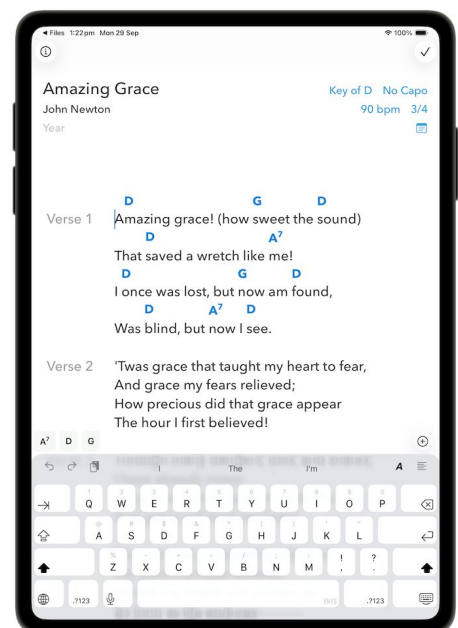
◂ Files 1:22pm Mon 29 Sep

100%

ⓘ

✓

Amazing Grace

Key of D No Capo

John Newton

90 bpm 3/4

Year

D G D
Verse 1 Amazing grace! (how sweet the sound)
D $A^7$
That saved a wretch like me!
D G D
I once was lost, but now am found,
D $A^7$ D
Was blind, but now I see.

Verse 2 'Twas grace that taught my heart to fear,
And grace my fears relieved;
How precious did that grace appear
The hour I first believed!

$A^7$ D G

I The I'm

Q W E R T Y U I O P
A S D F G H J K L
Z X C V B N M ! ?
.?123 .?123